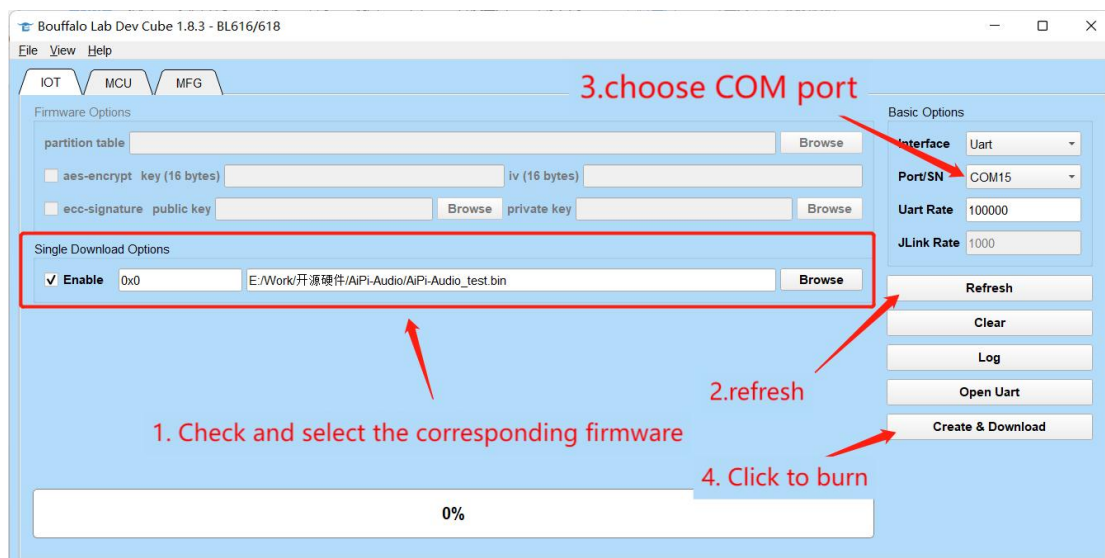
Bouffalo Lab Dev Cube 1.8.3 - BL616/618

File View Help

IOT MCU MFG

3.choose COM port

Firmware Options

partition table Browse

aes-encrypt key (16 bytes) iv (16 bytes)

ecc-signature public key Browse private key Browse

Single Download Options

✓ Enable 0x0 E:/Work/开源硬件/AiPi-Audio/AiPi-Audio_test.bin Browse

Basic Options

Interface Uart

Port/SN COM15

Uart Rate 100000

JLink Rate 1000

Refresh

Clear

Log

Open Uart

Create & Download

2.refresh

1. Check and select the corresponding firmware

4. Click to burn

0%